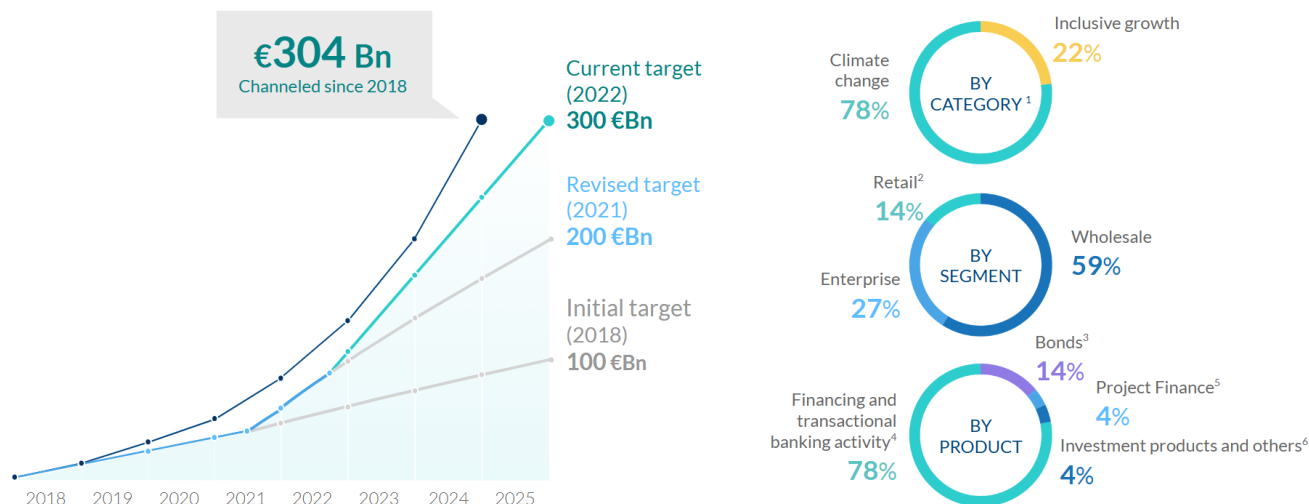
€304 Bn
Channeled since 2018

Current target (2022)
300 €Bn

Revised target (2021)
200 €Bn

Initial target (2018)
100 €Bn

2018 2019 2020 2021 2022 2023 2024 2025

Climate change
78%

BY CATEGORY $^1$

Inclusive growth
22%

Retail$^2$
14%

BY SEGMENT

Wholesale
59%

Enterprise
27%

Bonds$^3$
14%

Project Finance$^5$
4%

Financing and transactional banking activity$^4$
78%

BY PRODUCT

Investment products and others$^6$
4%